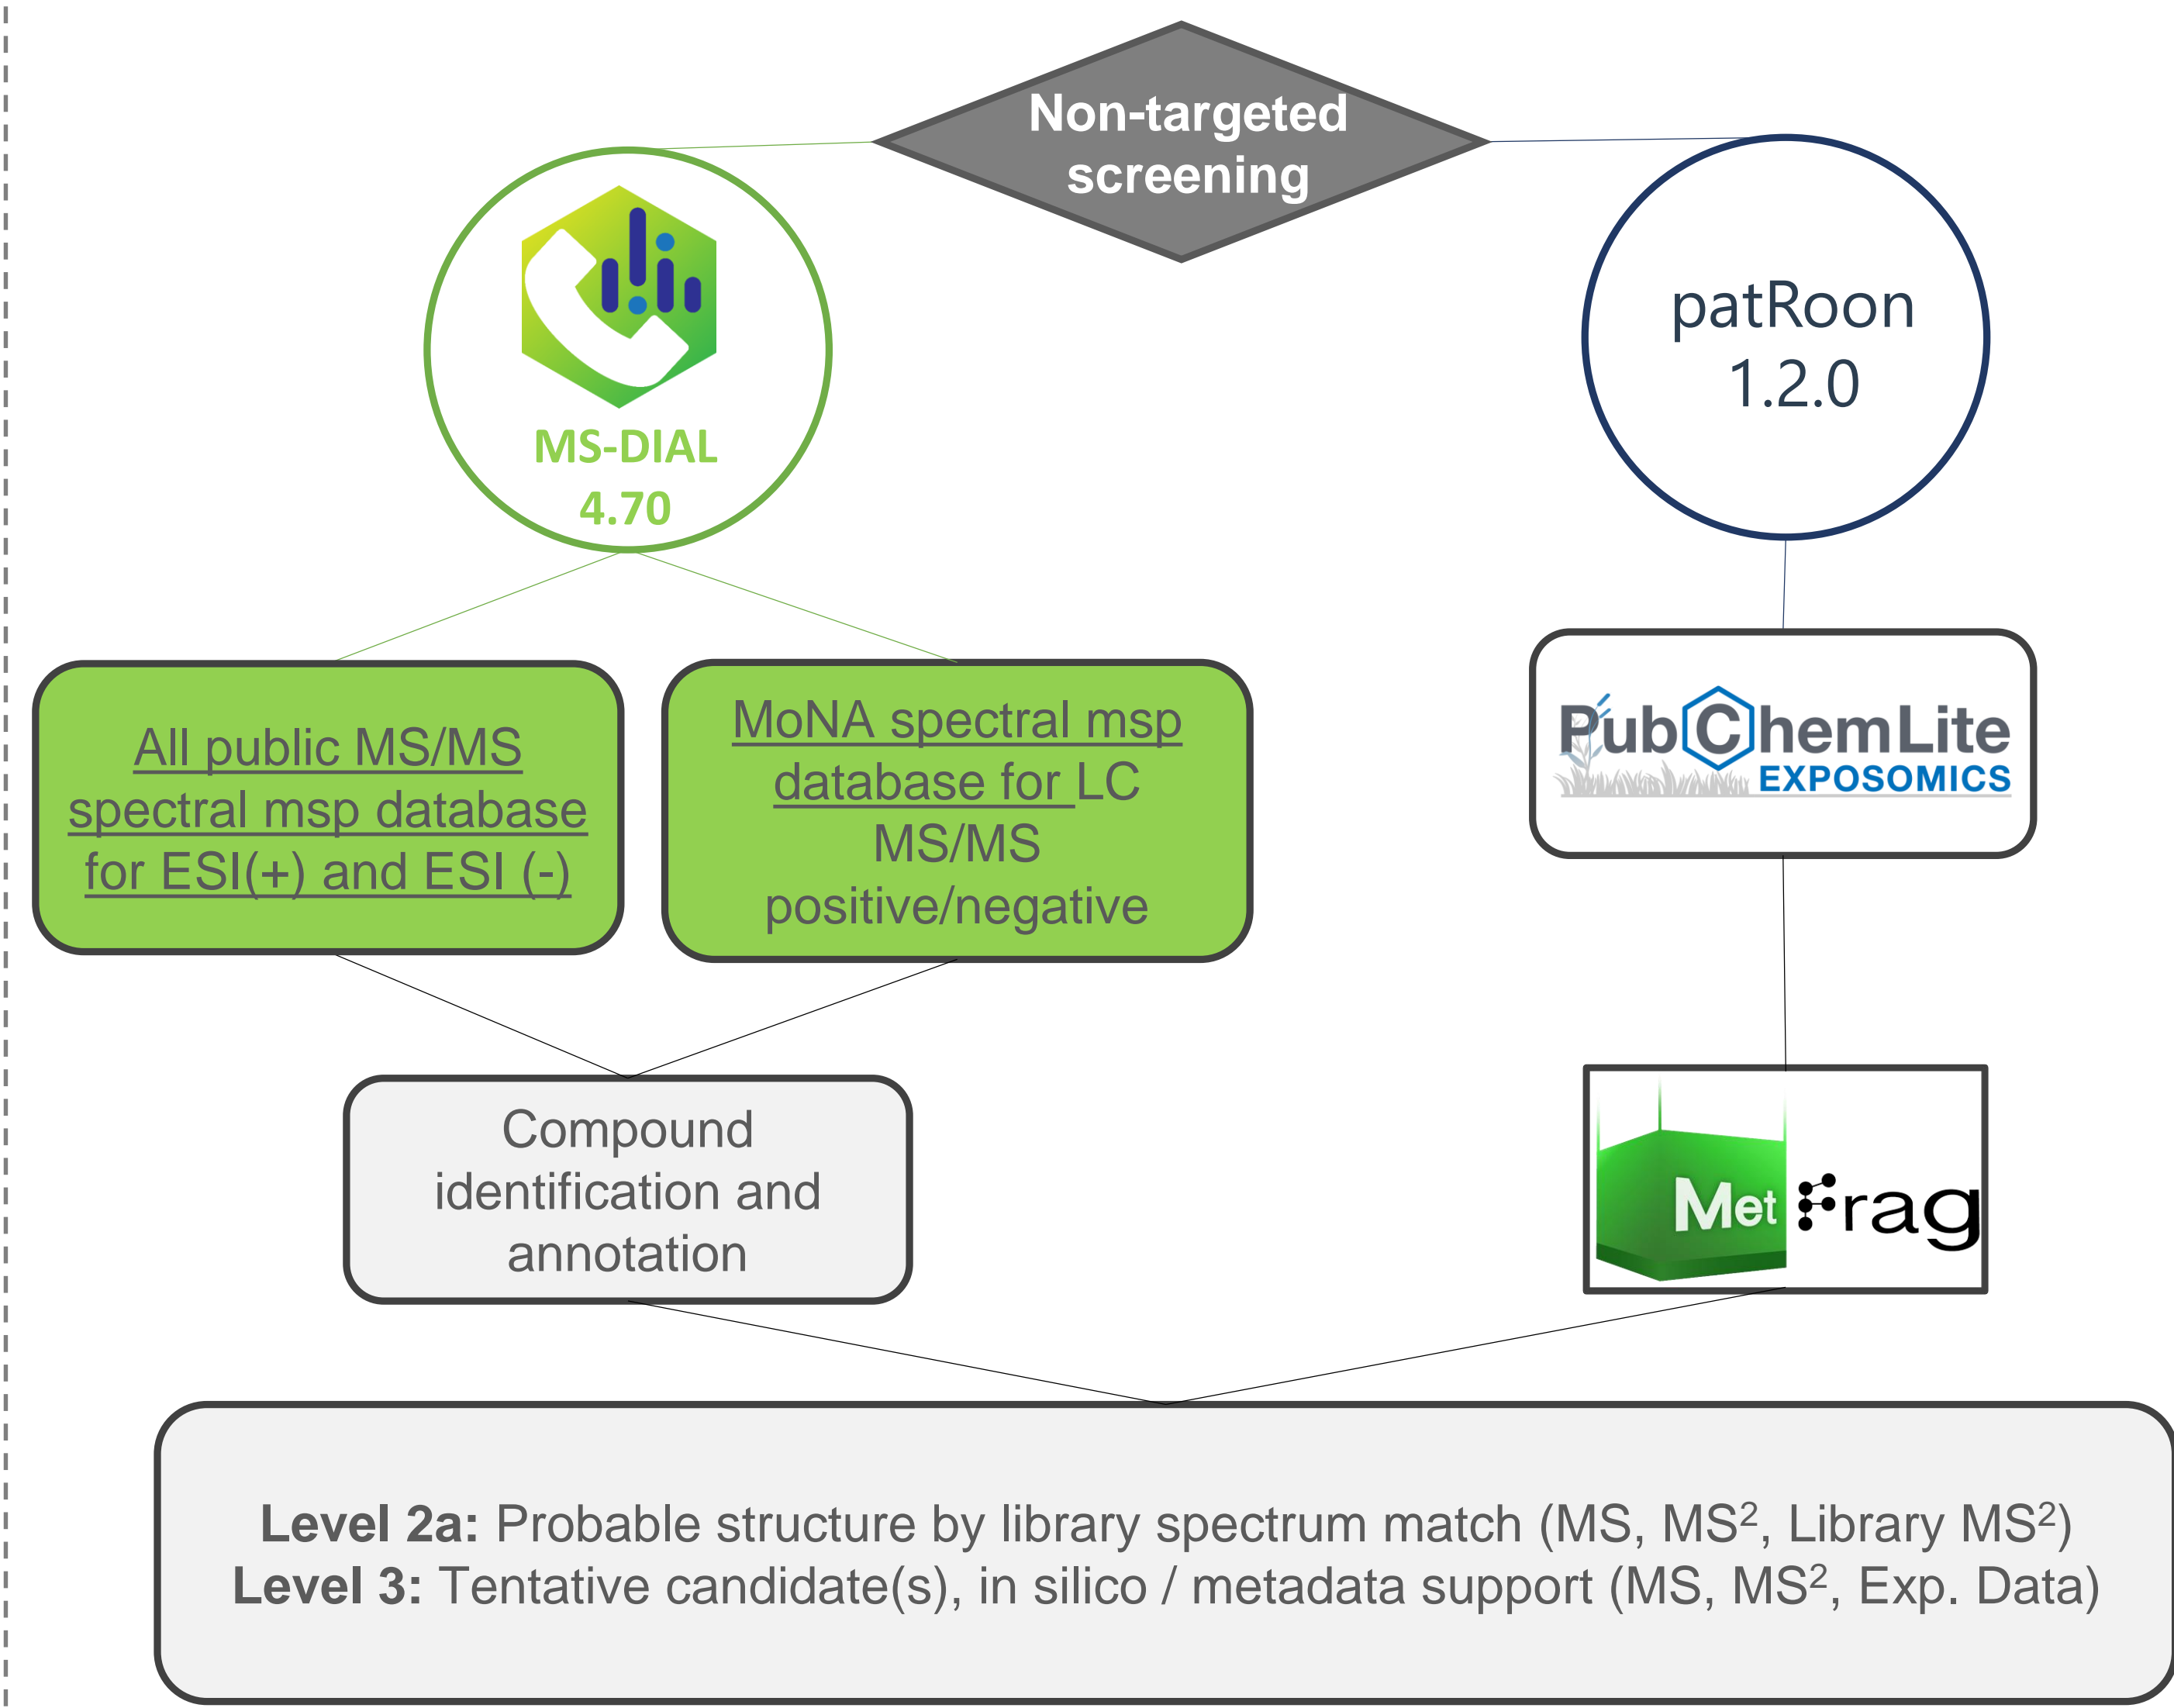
Non-targeted screening

MS-DIAL 4.70

patRoon 1.2.0

All public MS/MS spectral msp database for ESI(+) and ESI (-)

MoNA spectral msp database for LC MS/MS positive/negative

PubChemLite EXPOSOMICS

Compound identification and annotation

MetFrag

**Level 2a:** Probable structure by library spectrum match (MS, MS$^2$, Library MS$^2$)
**Level 3:** Tentative candidate(s), in silico / metadata support (MS, MS$^2$, Exp. Data)